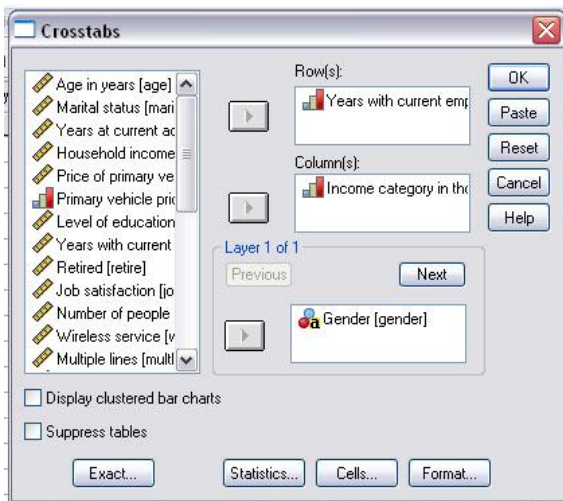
Crosstabs

Age in years [age]
Marital status [mari
Years at current ac
Household income
Price of primary ve
Primary vehicle pric
Level of education
Years with current
Retired [retire]
Job satisfaction [jo
Number of people
Wireless service [w
Multiple lines [multl

Row(s):
Years with current emp

Column(s):
Income category in the

Layer 1 of 1
Previous
Next

Gender [gender]

OK
Paste
Reset
Cancel
Help

Display clustered bar charts
Suppress tables

Exact...
Statistics...
Cells...
Format...